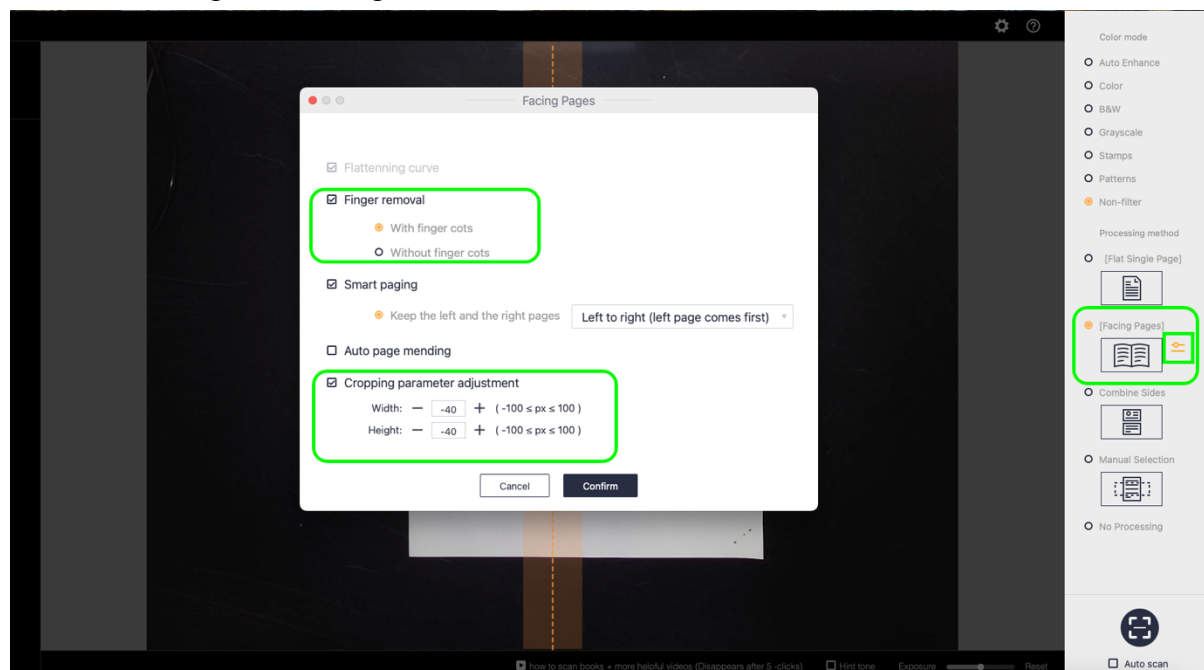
Facing Pages

Flattening curve

Finger removal

With finger cots

Without finger cots

Smart paging

Keep the left and the right pages

Left to right (left page comes first)

Auto page mending

Cropping parameter adjustment

Width: — -40 + ( $-100 \le px \le 100$ )

Height: — -40 + ( $-100 \le px \le 100$ )

Cancel

Confirm

Color mode

Auto Enhance

Color

B&W

Grayscale

Stamps

Patterns

Non-filter

Processing method

[Flat Single Page]

[Facing Pages]

Combine Sides

Manual Selection

No Processing

Auto scan

how to scan books + more helpful videos (Disappears after 5 clicks)

Hint tone

Exposure

Reset